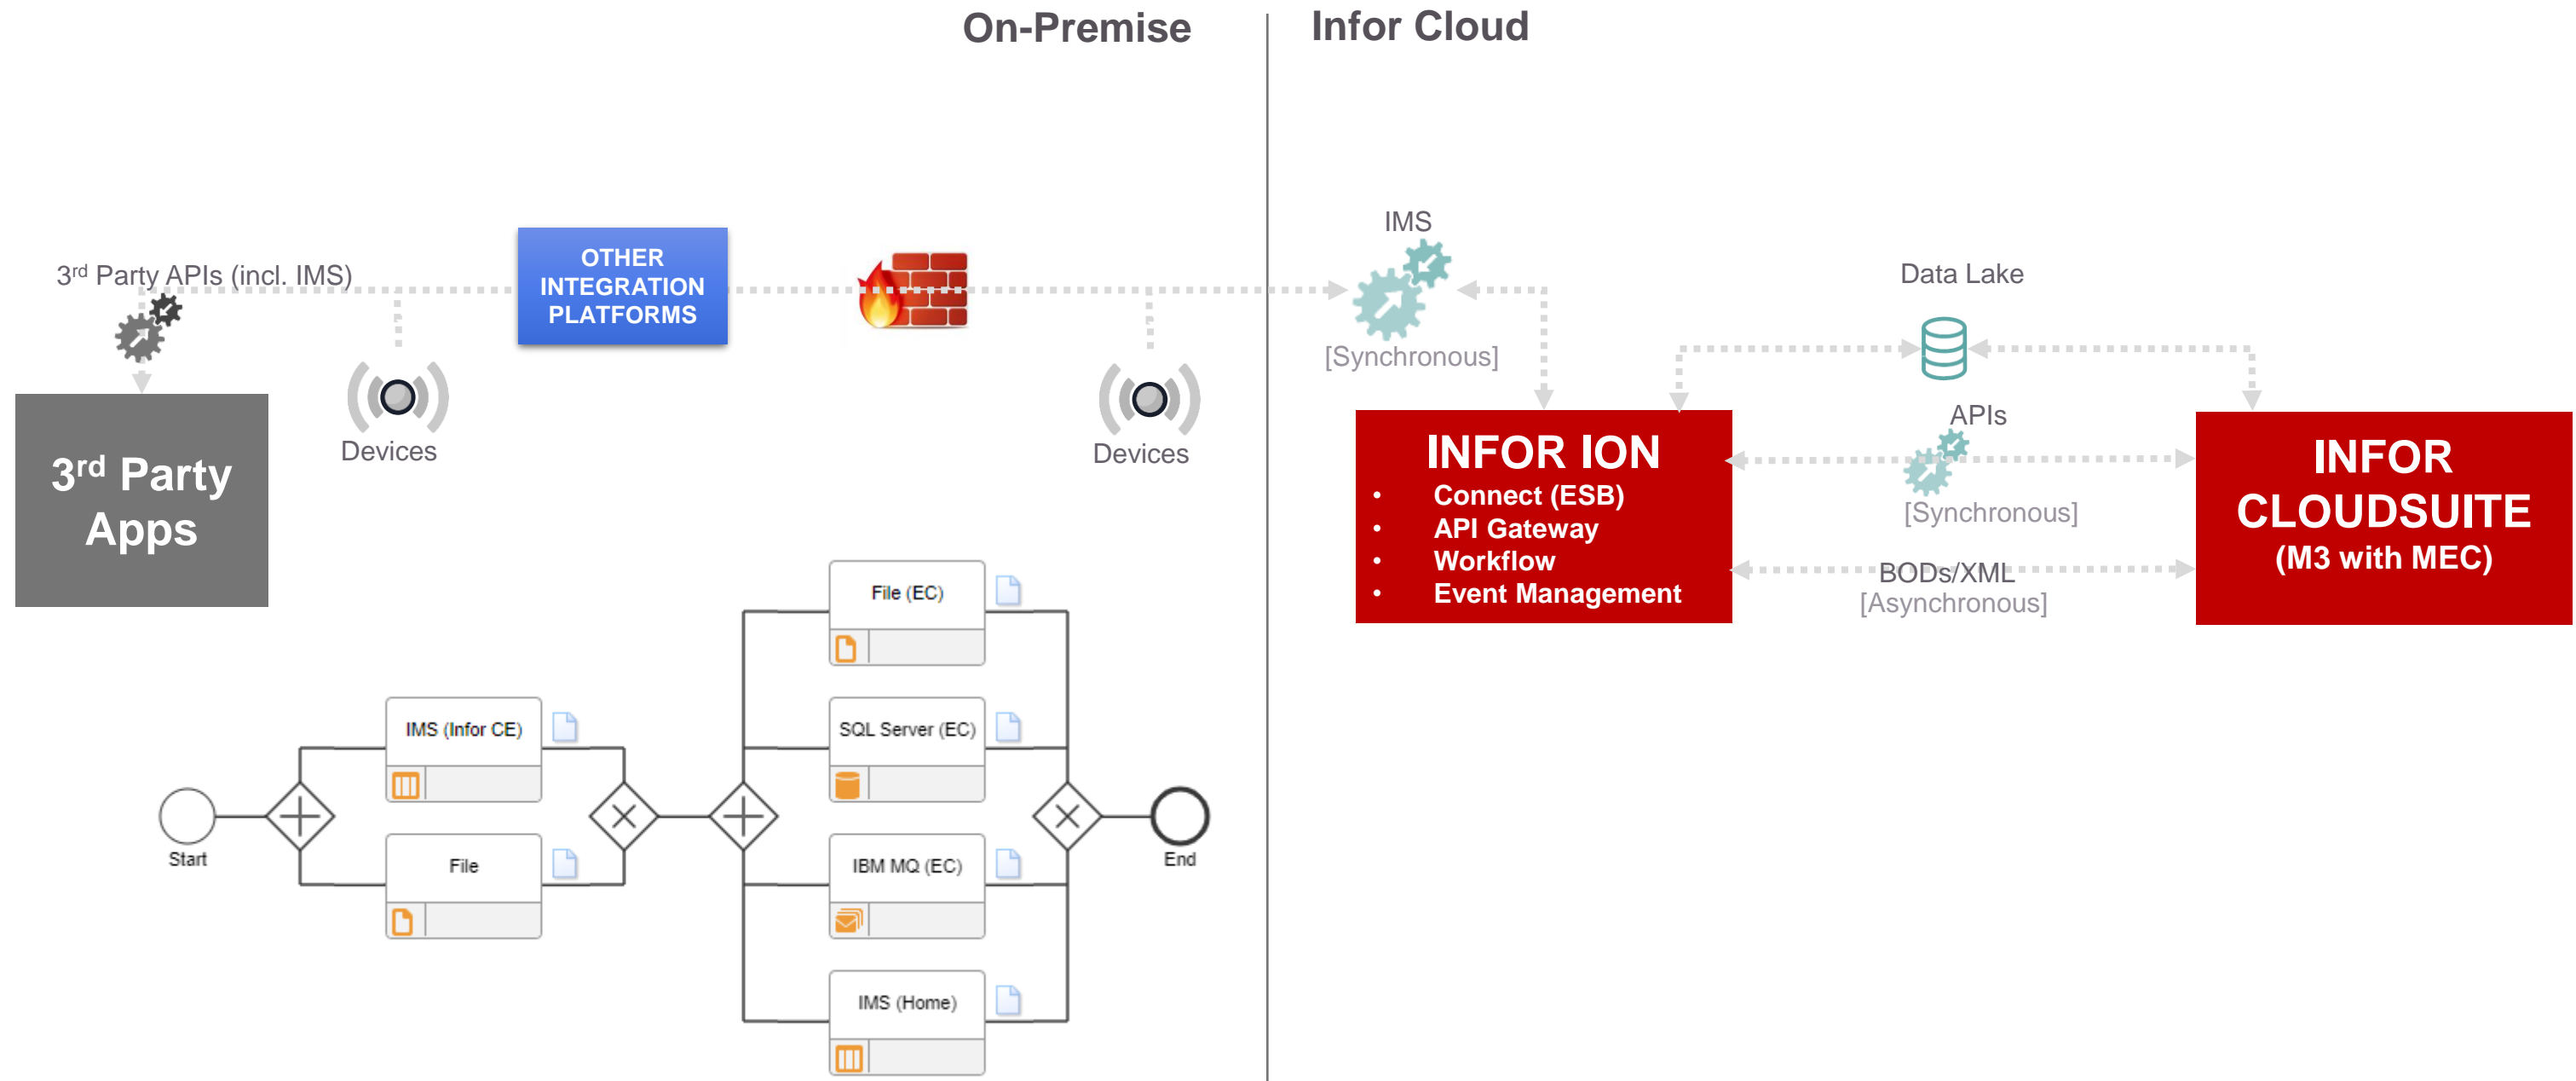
On-Premise

Infor Cloud

3$^{rd}$ Party APIs (incl. IMS)

OTHER INTEGRATION PLATFORMS

3$^{rd}$ Party Apps

Devices

Devices

IMS

[Synchronous]

Data Lake

APIs

[Synchronous]

INFOR ION
• Connect (ESB)
• API Gateway
• Workflow
• Event Management

BODs/XML
[Asynchronous]

INFOR CLOUDSUITE
(M3 with MEC)

Start

IMS (Infor CE)

File

File (EC)

SQL Server (EC)

IBM MQ (EC)

IMS (Home)

End